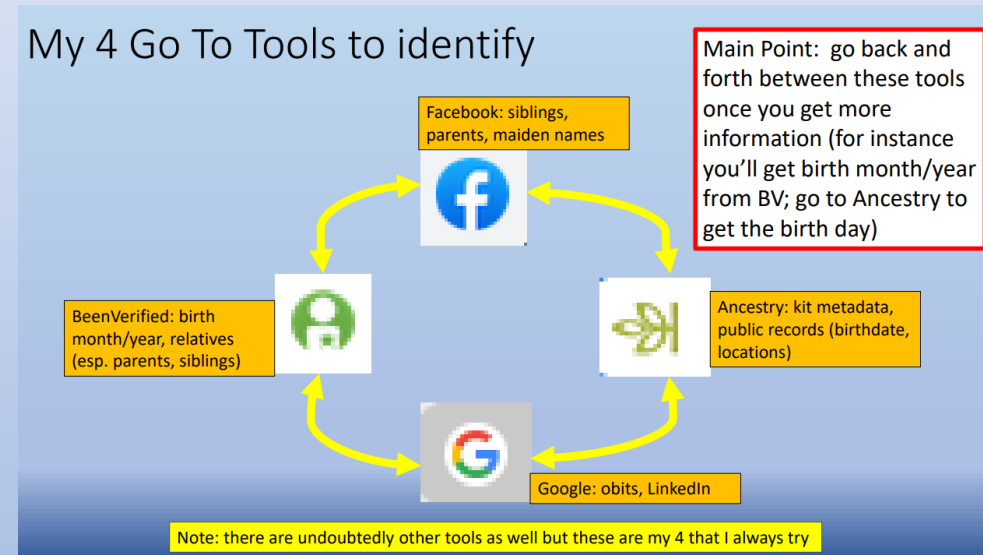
My 4 Go To Tools to identify

Main Point: go back and forth between these tools once you get more information (for instance you'll get birth month/year from BV; go to Ancestry to get the birth day)

Facebook: siblings, parents, maiden names

BeenVerified: birth month/year, relatives (esp. parents, siblings)

Ancestry: kit metadata, public records (birthdate, locations)

Google: obits, LinkedIn

Note: there are undoubtedly other tools as well but these are my 4 that I always try